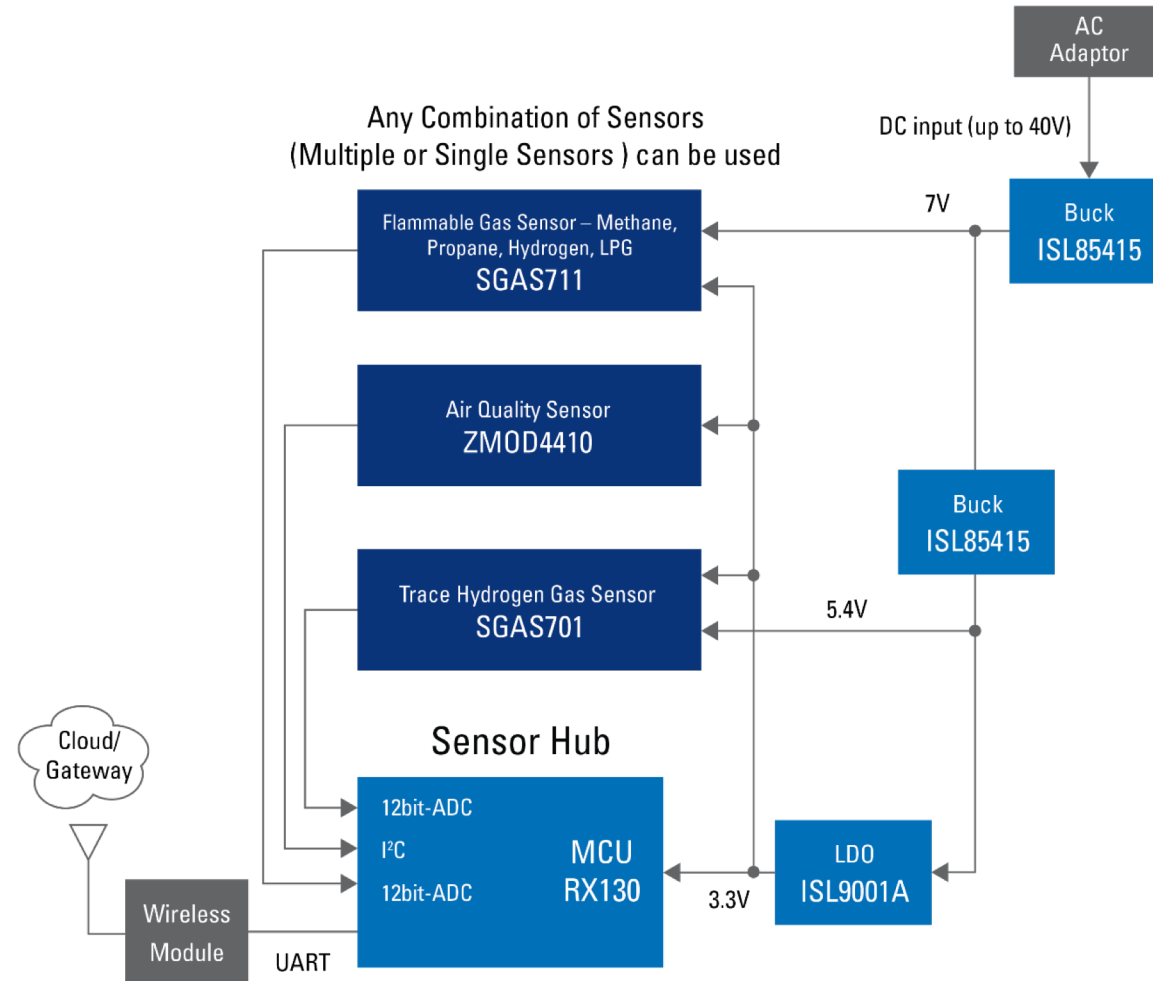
AC Adaptor

DC input (up to 40V)

Any Combination of Sensors (Multiple or Single Sensors ) can be used

Flammable Gas Sensor – Methane, Propane, Hydrogen, LPG
SGAS711

7V

Buck
ISL85415

Air Quality Sensor
ZMOD4410

Buck
ISL85415

Trace Hydrogen Gas Sensor
SGAS701

5.4V

Cloud/ Gateway

Sensor Hub

12bit-ADC
I$^2$C
12bit-ADC

MCU
RX130

3.3V

LDO
ISL9001A

Wireless Module

UART